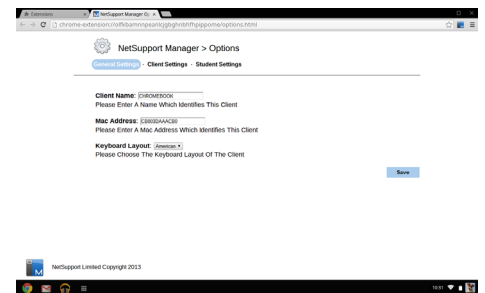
Extensions
NetSupport Manager O
chrome-extension://ofkbamnnpeanicjgbghnbhfhpippome/options.html

NetSupport Manager > Options

General Settings · Client Settings · Student Settings

Client Name: CHROMEBOOK
Please Enter A Name Which Identifies This Client

Mac Address: CB803DAAAC80
Please Enter A Mac Address Which Identifies This Client

Keyboard Layout: American
Please Choose The Keyboard Layout Of The Client

Save

NetSupport Limited Copyright 2013

16:51